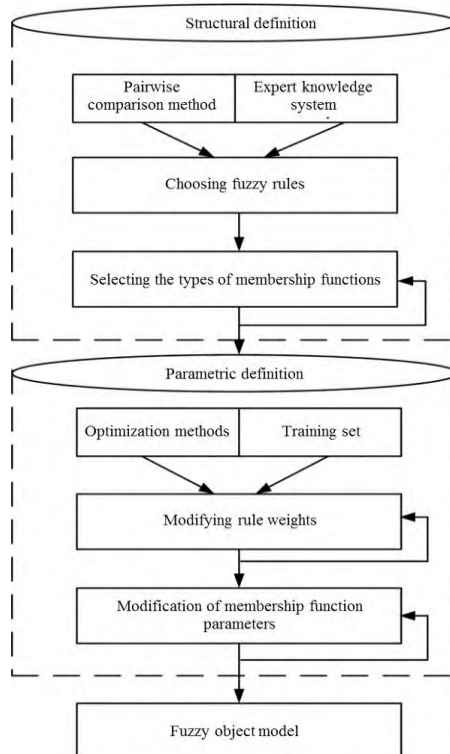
Structural definition

Pairwise comparison method

Expert knowledge system

Choosing fuzzy rules

Selecting the types of membership functions

Parametric definition

Optimization methods

Training set

Modifying rule weights

Modification of membership function parameters

Fuzzy object model